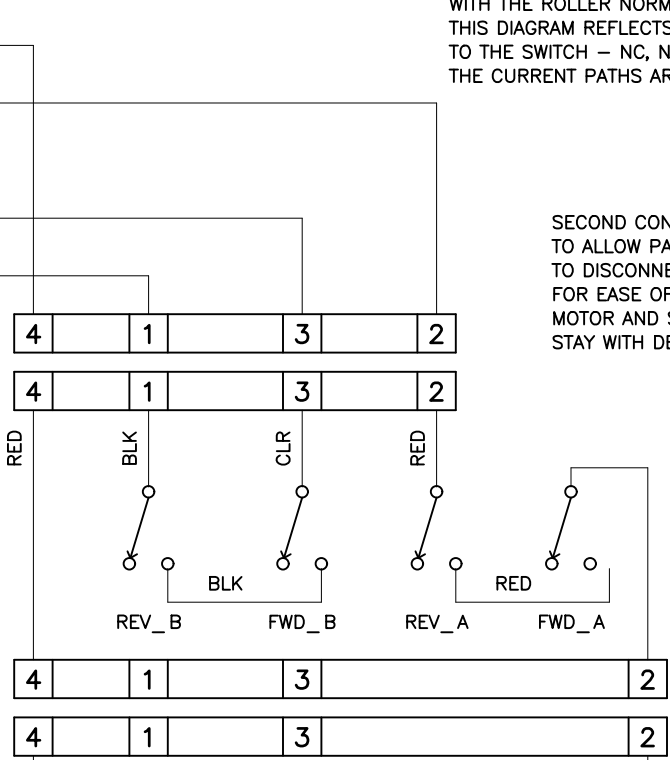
WITH THE ROLLER NORM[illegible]
THIS DIAGRAM REFLECTS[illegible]
TO THE SWITCH – NC, N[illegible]
THE CURRENT PATHS AR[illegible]

SECOND CON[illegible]
TO ALLOW PA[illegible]
TO DISCONNE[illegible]
FOR EASE OF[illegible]
MOTOR AND S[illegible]
STAY WITH DE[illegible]

| 4 | | 1 | | 3 | | 2 |
|---|---|---|---|---|---|---|

| 4 | | 1 | | 3 | | 2 |
|---|---|---|---|---|---|---|

RED
BLK
CLR
RED

BLK
RED

REV_B
FWD_B
REV_A
FWD_A

| 4 | | 1 | | 3 | | 2 |
|---|---|---|---|---|---|---|

| 4 | | 1 | | 3 | | 2 |
|---|---|---|---|---|---|---|